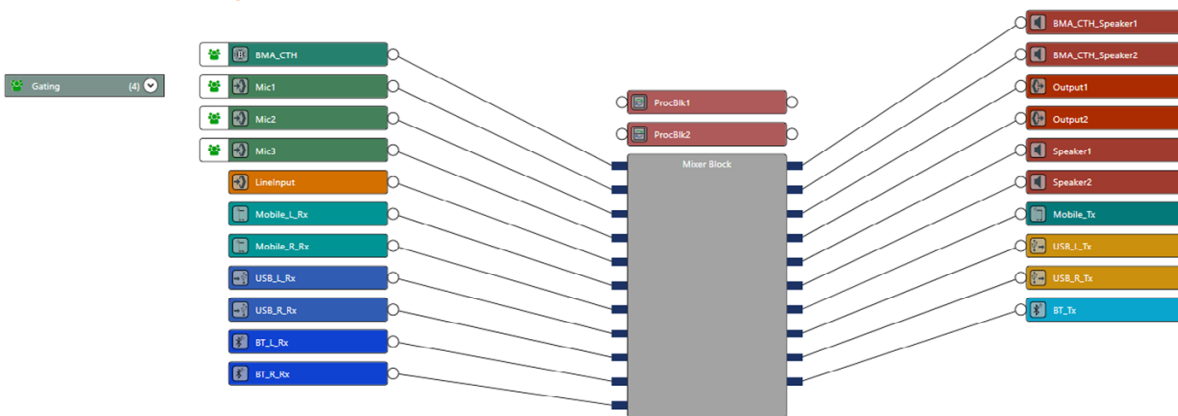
Gating (4)

BMA_CTH
Mic1
Mic2
Mic3
LineInput
Mobile_L_Rx
Mobile_R_Rx
USB_L_Rx
USB_R_Rx
BT_L_Rx
BT_R_Rx

ProcBlk1
ProcBlk2
Mixer Block

BMA_CTH_Speaker1
BMA_CTH_Speaker2
Output1
Output2
Speaker1
Speaker2
Mobile_Tx
USB_L_Tx
USB_R_Tx
BT_Tx